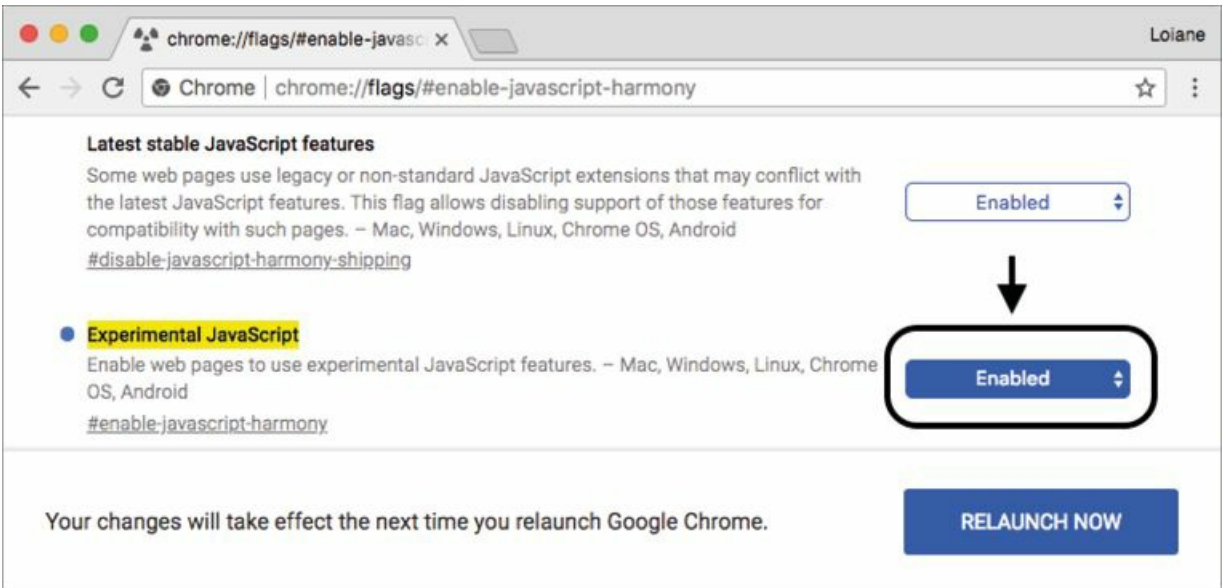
chrome://flags/#enable-javasc ×

Loiane

Chrome | chrome://flags/#enable-javascript-harmony

Latest stable JavaScript features

Some web pages use legacy or non-standard JavaScript extensions that may conflict with the latest JavaScript features. This flag allows disabling support of those features for compatibility with such pages. – Mac, Windows, Linux, Chrome OS, Android

#disable-javascript-harmony-shipping

Enabled

Experimental JavaScript

Enable web pages to use experimental JavaScript features. – Mac, Windows, Linux, Chrome OS, Android

#enable-javascript-harmony

Enabled

Your changes will take effect the next time you relaunch Google Chrome.

RELAUNCH NOW